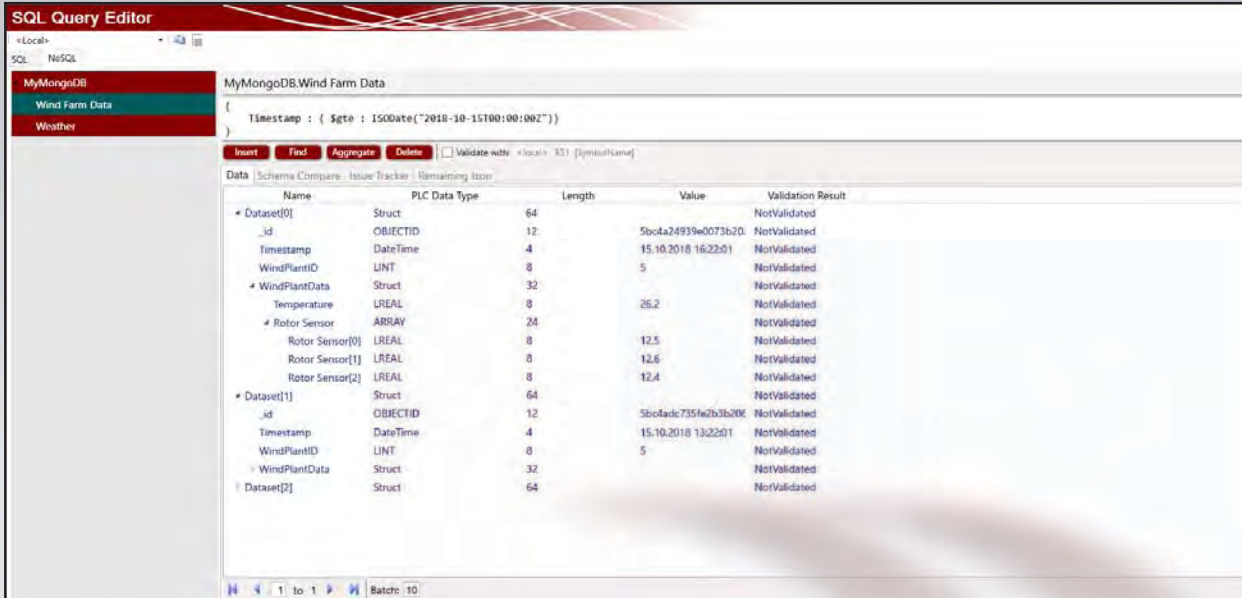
SQL Query Editor

<Local>

SQL NoSQL

MyMongoDB
Wind Farm Data
Weather

MyMongoDB.Wind Farm Data

{
Timestamp : { $gte : ISODate("2018-10-15T00:00:00Z")}
}

Insert Find Aggregate Delete Validate with: <local> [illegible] [SymbolName]

Data Schema Compare Issue Tracker Remaining Item

| Name | PLC Data Type | Length | Value | Validation Result |
|---|---|---|---|---|
| Dataset[0] | Struct | 64 | | NotValidated |
| _id | OBJECTID | 12 | 5bd4a24939e0073b20 | NotValidated |
| Timestamp | DateTime | 4 | 15.10.2018 16:22:01 | NotValidated |
| WindPlantID | UINT | 8 | 5 | NotValidated |
| WindPlantData | Struct | 32 | | NotValidated |
| Temperature | LREAL | 8 | 26.2 | NotValidated |
| Rotor Sensor | ARRAY | 24 | | NotValidated |
| Rotor Sensor[0] | LREAL | 8 | 12.5 | NotValidated |
| Rotor Sensor[1] | LREAL | 8 | 12.6 | NotValidated |
| Rotor Sensor[2] | LREAL | 8 | 12.4 | NotValidated |
| Dataset[1] | Struct | 64 | | NotValidated |
| _id | OBJECTID | 12 | 5bd4adc735fe2b3b20 | NotValidated |
| Timestamp | DateTime | 4 | 15.10.2018 13:22:01 | NotValidated |
| WindPlantID | UINT | 8 | 5 | NotValidated |
| WindPlantData | Struct | 32 | | NotValidated |
| Dataset[2] | Struct | 64 | | NotValidated |

1 to 1 Batch: 10